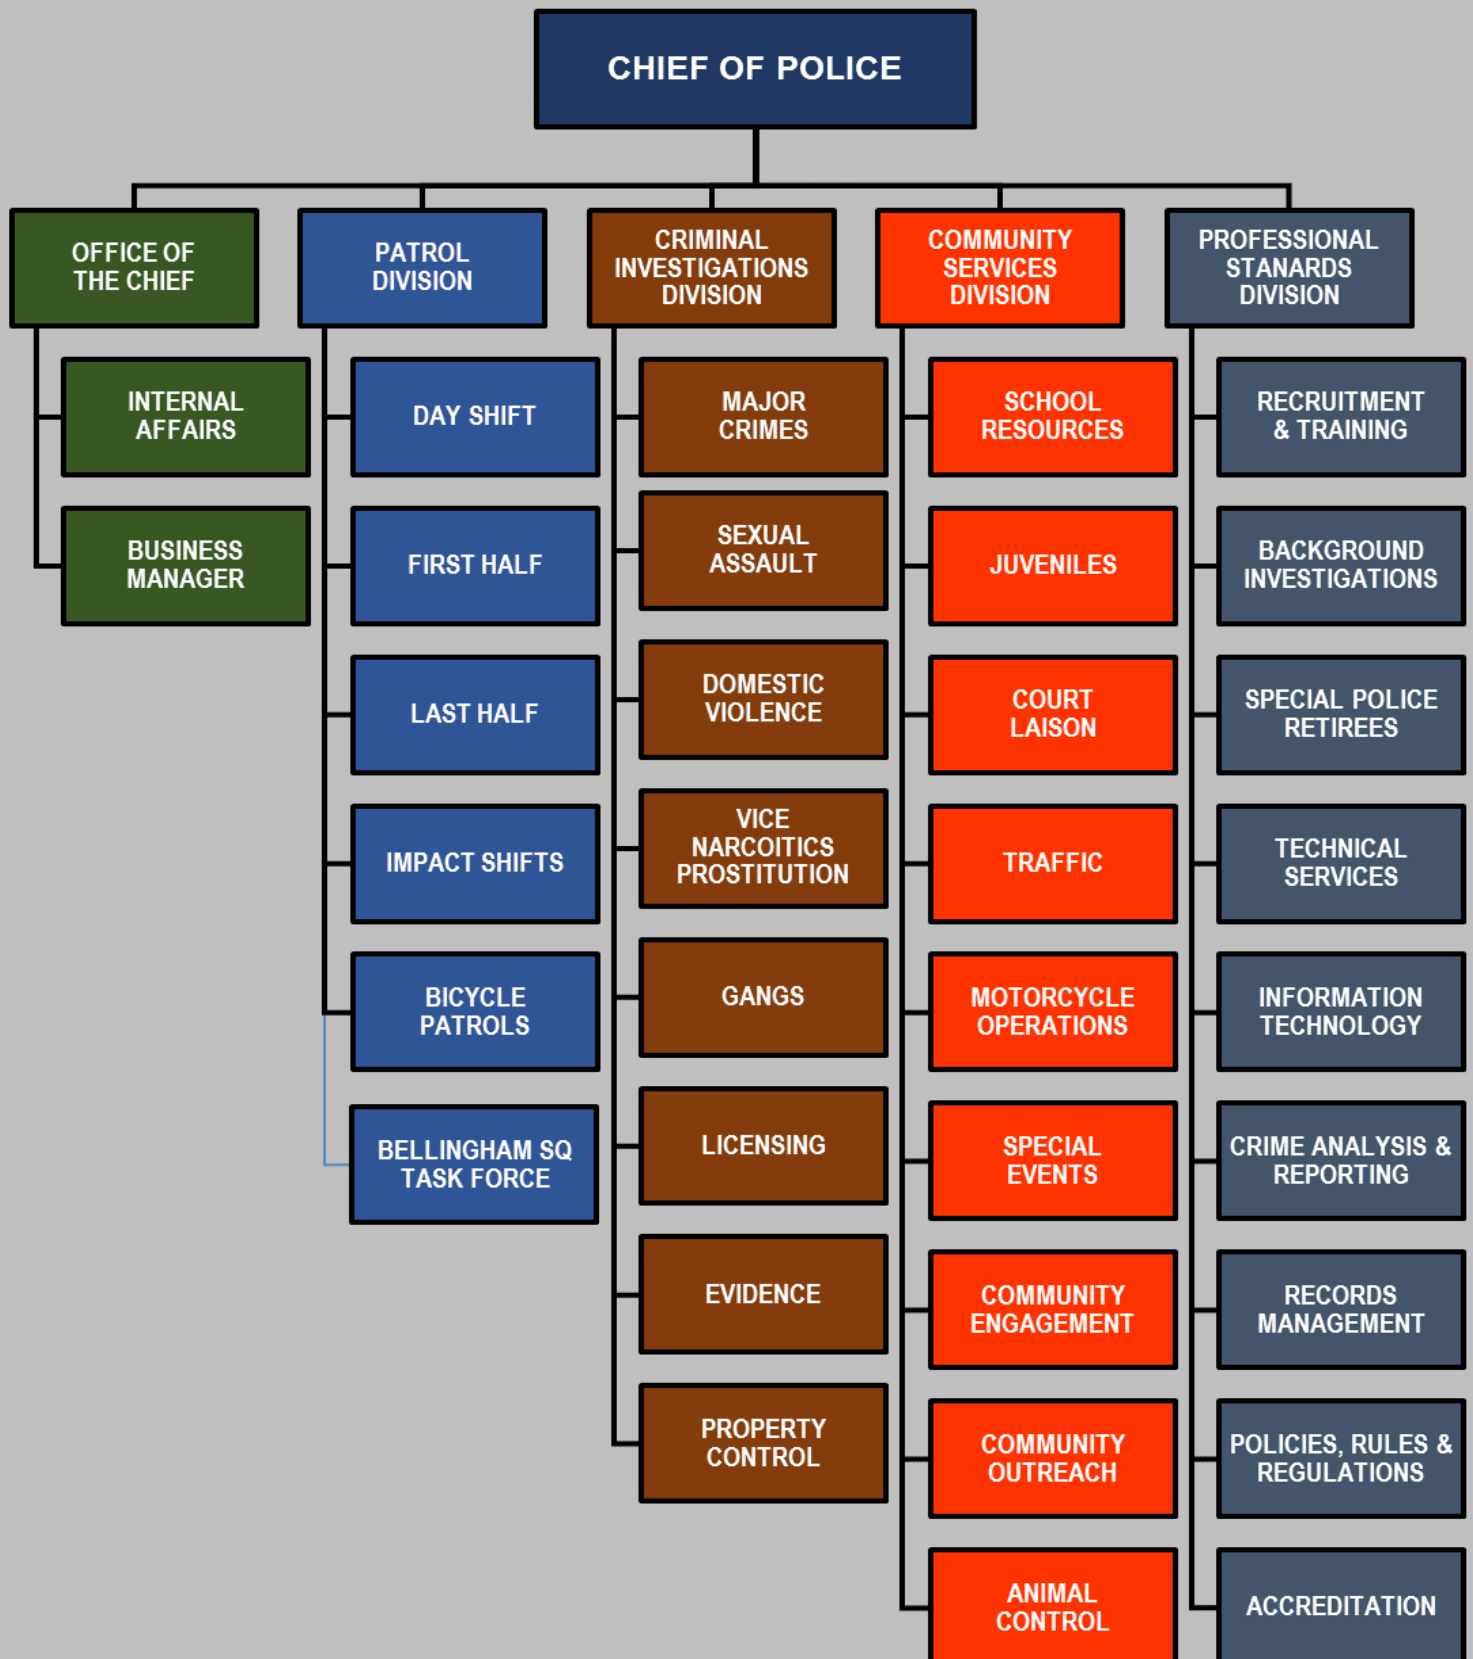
CHIEF OF POLICE

OFFICE OF THE CHIEF

INTERNAL AFFAIRS

BUSINESS MANAGER

PATROL DIVISION

DAY SHIFT

FIRST HALF

LAST HALF

IMPACT SHIFTS

BICYCLE PATROLS

BELLINGHAM SQ TASK FORCE

CRIMINAL INVESTIGATIONS DIVISION

MAJOR CRIMES

SEXUAL ASSAULT

DOMESTIC VIOLENCE

VICE NARCOITICS PROSTITUTION

GANGS

LICENSING

EVIDENCE

PROPERTY CONTROL

COMMUNITY SERVICES DIVISION

SCHOOL RESOURCES

JUVENILES

COURT LAISON

TRAFFIC

MOTORCYCLE OPERATIONS

SPECIAL EVENTS

COMMUNITY ENGAGEMENT

COMMUNITY OUTREACH

ANIMAL CONTROL

PROFESSIONAL STANARDS DIVISION

RECRUITMENT & TRAINING

BACKGROUND INVESTIGATIONS

SPECIAL POLICE RETIREES

TECHNICAL SERVICES

INFORMATION TECHNOLOGY

CRIME ANALYSIS & REPORTING

RECORDS MANAGEMENT

POLICIES, RULES & REGULATIONS

ACCREDITATION